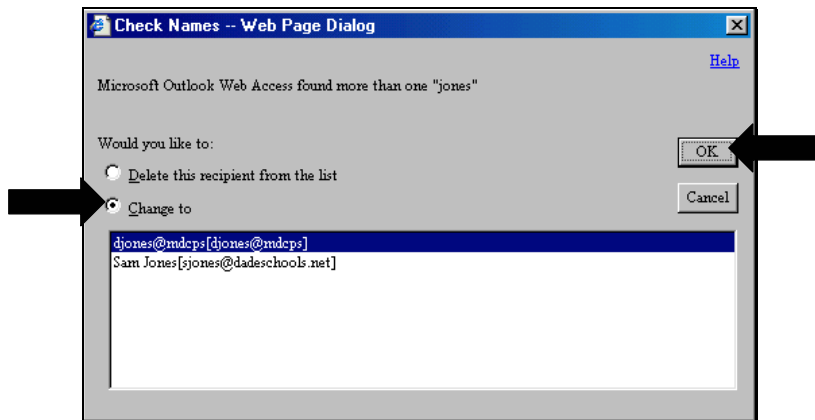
Check Names -- Web Page Dialog

Help

Microsoft Outlook Web Access found more than one "jones"

Would you like to:

Delete this recipient from the list

Change to

OK

Cancel

djones@mdcps[djones@mdcps]
Sam Jones[sjones@dadeschools.net]